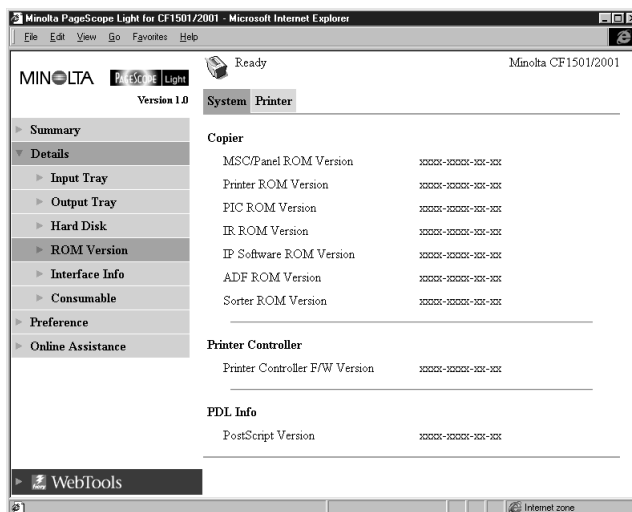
Minolta PageScope Light for CF1501/2001 - Microsoft Internet Explorer

File Edit View Go Favorites Help

MINOLTA PAGESCOPE Light

Version 1.0

Ready

Minolta CF1501/2001

System Printer

Summary

Details

Input Tray

Output Tray

Hard Disk

ROM Version

Interface Info

Consumable

Preference

Online Assistance

Copier

| | |
|---|---|
| MSC/Panel ROM Version | xxxx-xxxx-xx-xx |
| Printer ROM Version | xxxx-xxxx-xx-xx |
| PIC ROM Version | xxxx-xxxx-xx-xx |
| IR ROM Version | xxxx-xxxx-xx-xx |
| IP Software ROM Version | xxxx-xxxx-xx-xx |
| ADF ROM Version | xxxx-xxxx-xx-xx |
| Sorter ROM Version | xxxx-xxxx-xx-xx |

Printer Controller

| | |
|---|---|
| Printer Controller F/W Version | xxxx-xxxx-xx-xx |

PDL Info

| | |
|---|---|
| PostScript Version | xxxx-xxxx-xx-xx |

WebTools

Internet zone